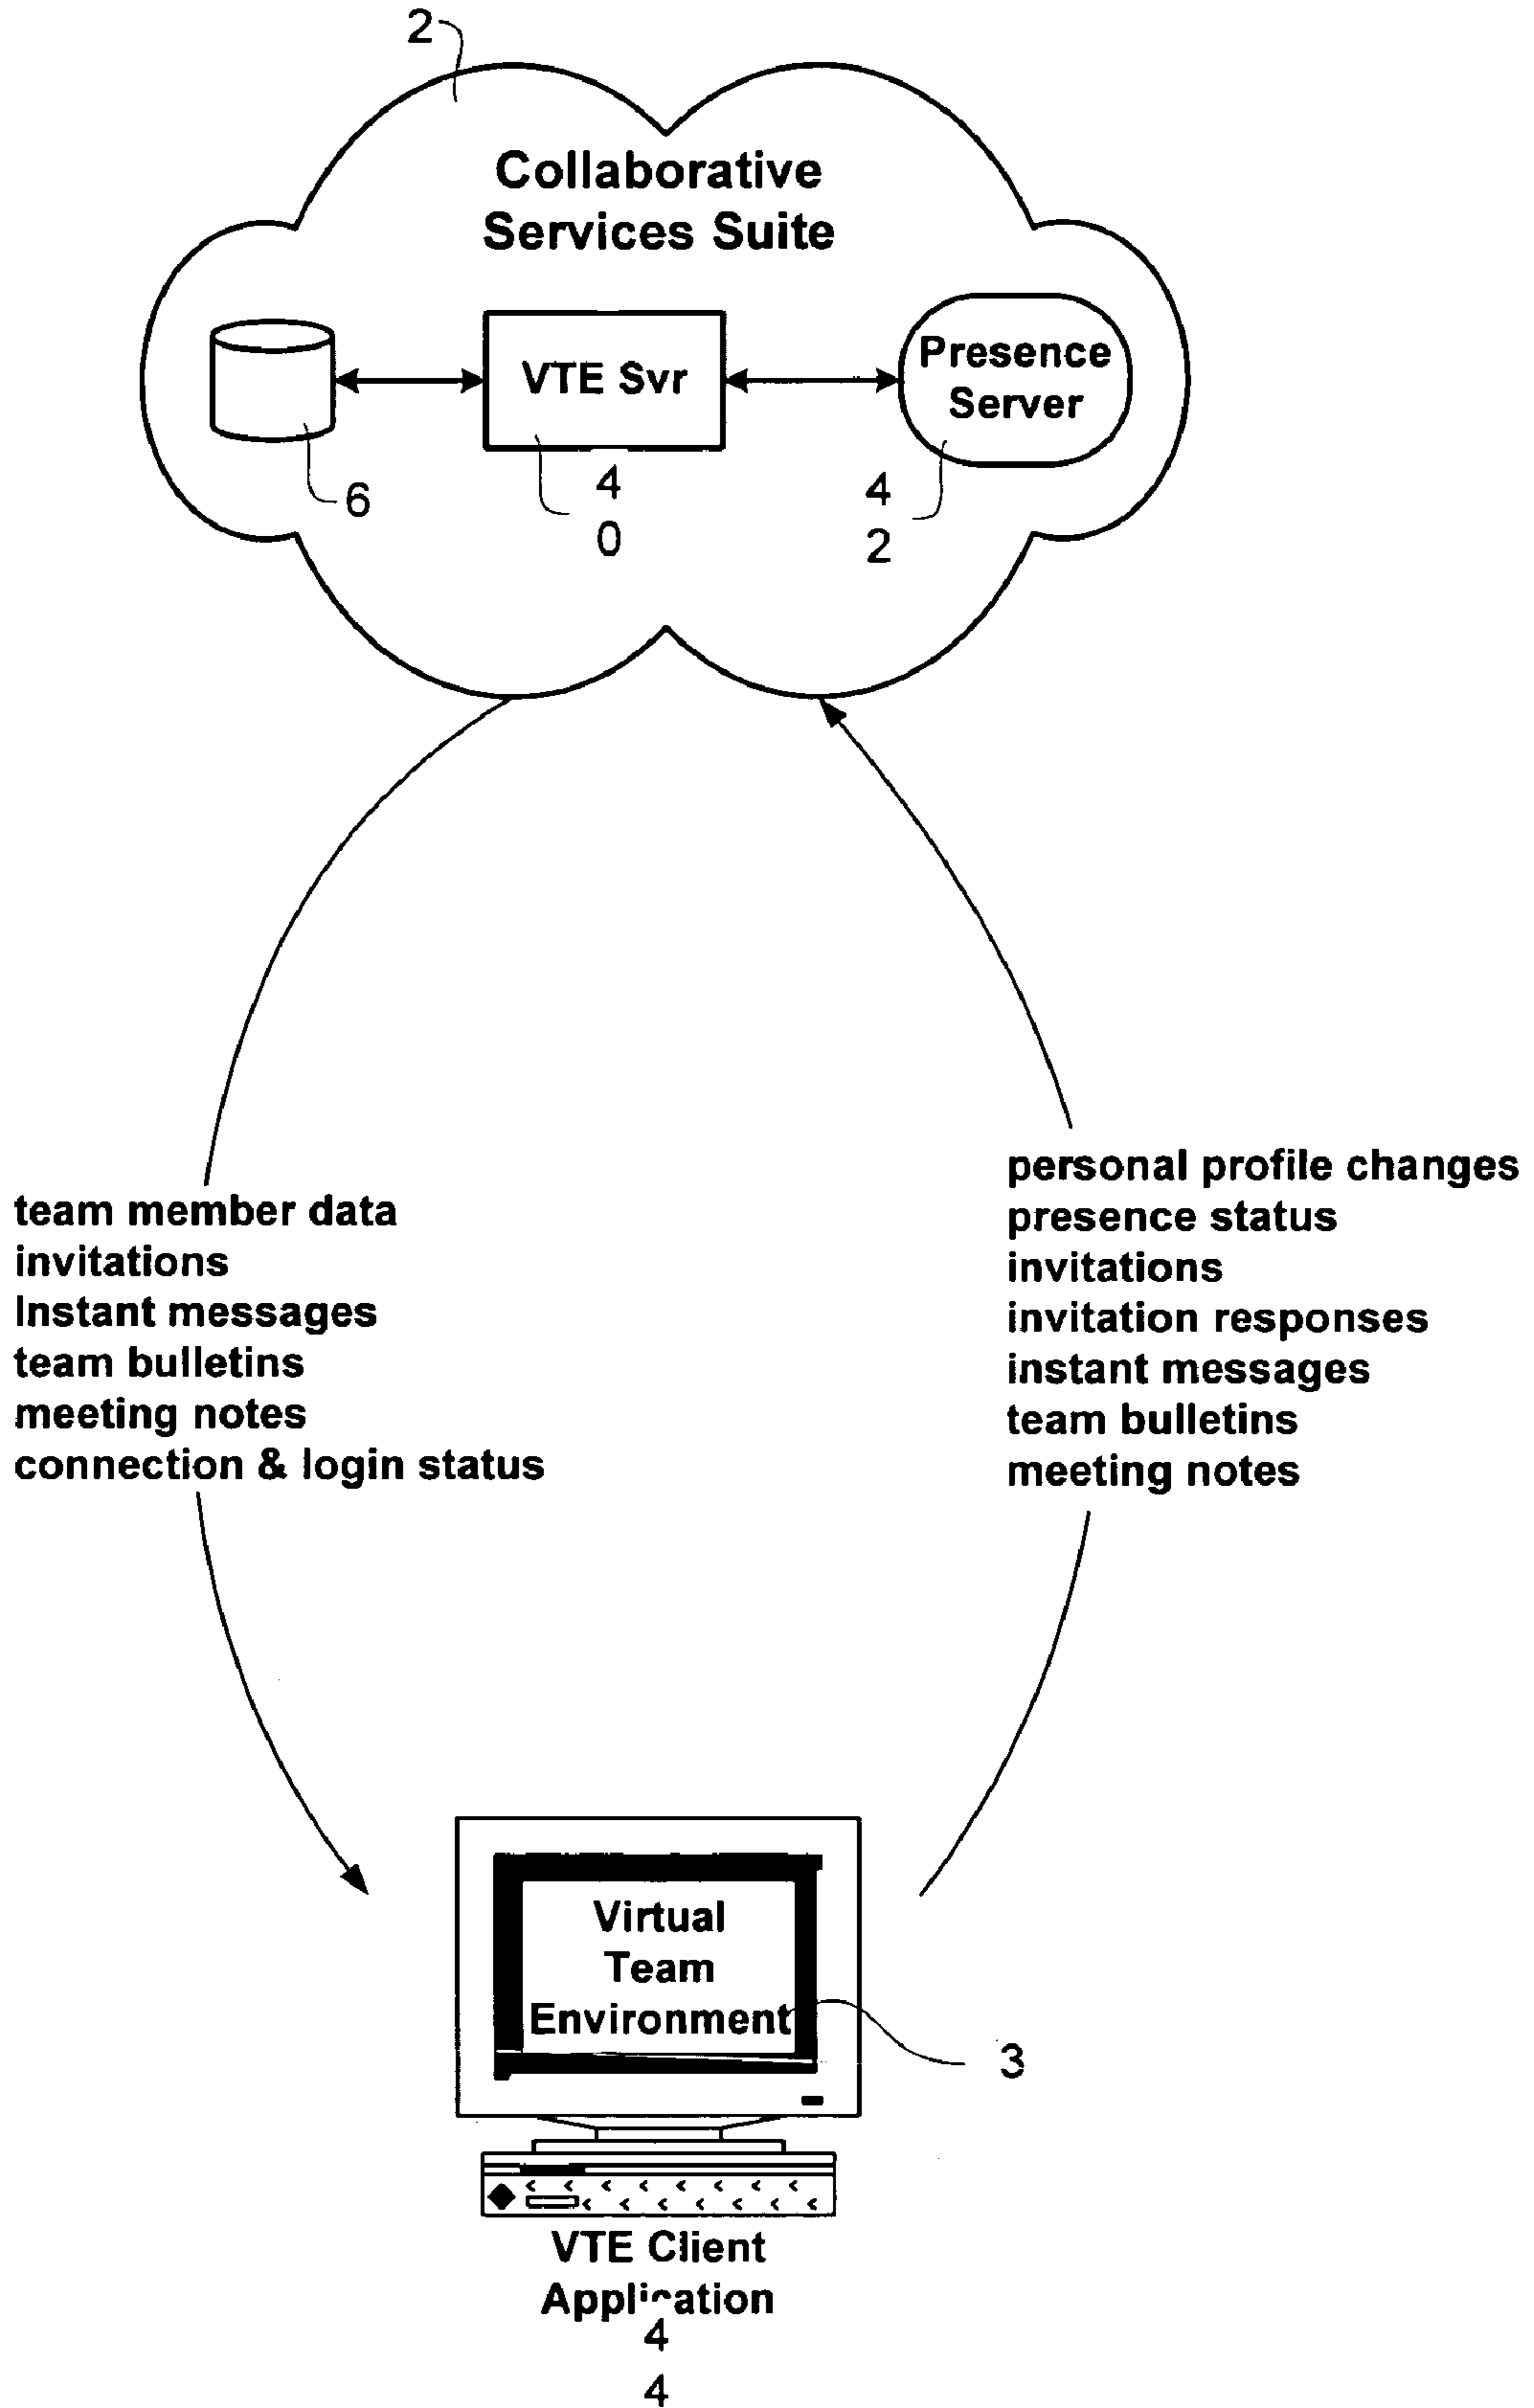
2

Collaborative Services Suite

VTE Svr

Presence Server

6

4
0

4
2

team member data
invitations
Instant messages
team bulletins
meeting notes
connection & login status

personal profile changes
presence status
invitations
invitation responses
instant messages
team bulletins
meeting notes

Virtual Team Environment

3

VTE Client Application
4
4